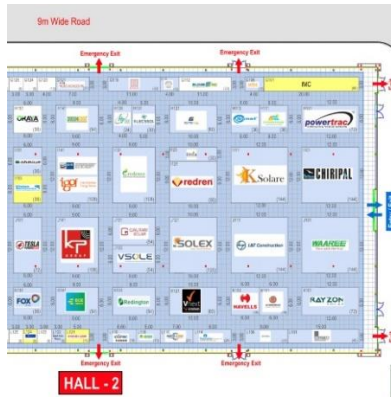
9m Wide Road

Emergency Exit

Emergency Exit

IMC

powertrac

KSolare

CHIRIPAL

redren

SOLEX

L&T Construction

VSOLE

KP

FOX

Redington

HAVELLS

RAYZON

TESLA

Emergency Exit

Emergency Exit

HALL - 2